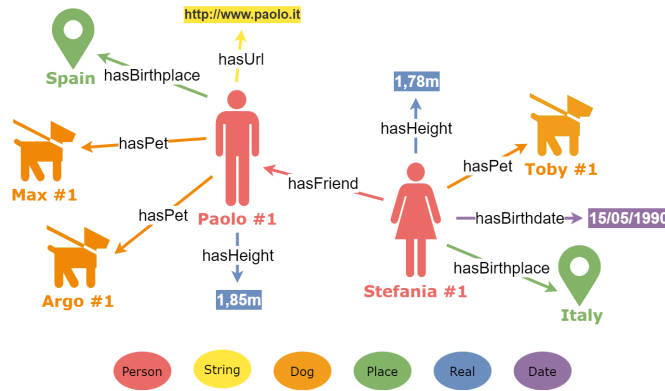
http://www.paolo.it

hasUrl

Spain

hasBirthplace

hasPet

Max #1

hasPet

Argo #1

Paolo #1

hasHeight

1,85m

hasFriend

1,78m

hasHeight

hasPet

Toby #1

hasBirthdate

15/05/1990

hasBirthplace

Stefania #1

Italy

Person

String

Dog

Place

Real

Date